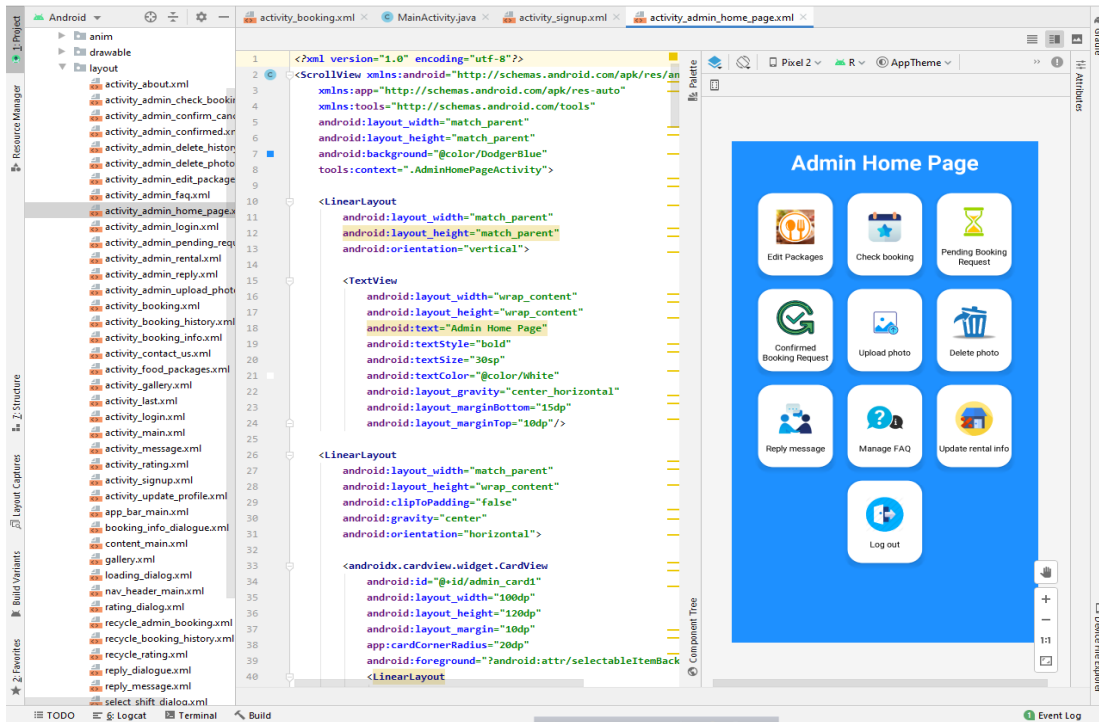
1: Project
Resource Manager
Z: Structure
Layout Captures
Build Variants
2: Favorites

Android

activity_booking.xml
MainActivity.java
activity_signup.xml
activity_admin_home_page.xml

anim
drawable
layout
activity_about.xml
activity_admin_check_bookin
activity_admin_confirm_canc
activity_admin_confirmed.xn
activity_admin_delete_history
activity_admin_delete_photo
activity_admin_edit_package
activity_admin_faq.xml
activity_admin_home_page.x
activity_admin_login.xml
activity_admin_pending_requ
activity_admin_rental.xml
activity_admin_reply.xml
activity_admin_upload_photo
activity_booking.xml
activity_booking_history.xml
activity_booking_info.xml
activity_contact_us.xml
activity_food_packages.xml
activity_gallery.xml
activity_last.xml
activity_login.xml
activity_main.xml
activity_message.xml
activity_rating.xml
activity_signup.xml
activity_update_profile.xml
app_bar_main.xml
booking_info_dialogue.xml
content_main.xml
gallery.xml
loading_dialog.xml
nav_header_main.xml
rating_dialog.xml
recycle_admin_booking.xml
recycle_booking_history.xml
recycle_rating.xml
reply_dialogue.xml
reply_message.xml
select_shift_dialog.xml

1 <?xml version="1.0" encoding="utf-8"?>
2 <ScrollView xmlns:android="http://schemas.android.com/apk/res/an
3 xmlns:app="http://schemas.android.com/apk/res-auto"
4 xmlns:tools="http://schemas.android.com/tools"
5 android:layout_width="match_parent"
6 android:layout_height="match_parent"
7 android:background="@color/DodgerBlue"
8 tools:context=".AdminHomePageActivity">
9
10 <LinearLayout
11 android:layout_width="match_parent"
12 android:layout_height="match_parent"
13 android:orientation="vertical">
14
15 <TextView
16 android:layout_width="wrap_content"
17 android:layout_height="wrap_content"
18 android:text="Admin Home Page"
19 android:textStyle="bold"
20 android:textSize="30sp"
21 android:textColor="@color/White"
22 android:layout_gravity="center_horizontal"
23 android:layout_marginBottom="15dp"
24 android:layout_marginTop="10dp"/>
25
26 <LinearLayout
27 android:layout_width="match_parent"
28 android:layout_height="wrap_content"
29 android:clipToPadding="false"
30 android:gravity="center"
31 android:orientation="horizontal">
32
33 <androidx.cardview.widget.CardView
34 android:id="@+id/admin_card1"
35 android:layout_width="100dp"
36 android:layout_height="120dp"
37 android:layout_margin="10dp"
38 app:cardCornerRadius="20dp"
39 android:foreground="?android:attr/selectableItemBack
40 <LinearLayout

Palette
Component Tree
Pixel 2
R
AppTheme
Attributes

Admin Home Page
Edit Packages
Check booking
Pending Booking Request
Confirmed Booking Request
Upload photo
Delete photo
Reply message
Manage FAQ
Update rental info
Log out

+
−
1:1

TODO
6: Logcat
Terminal
Build
Event Log